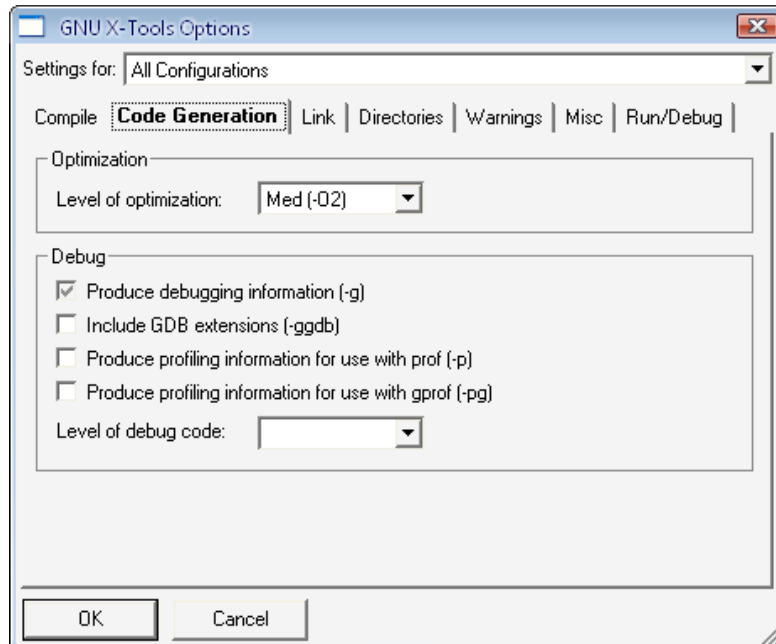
GNU X-Tools Options

Settings for: All Configurations

Compile | Code Generation | Link | Directories | Warnings | Misc | Run/Debug

Optimization

Level of optimization: Med (-O2)

Debug

Produce debugging information (-g)

Include GDB extensions (-ggdb)

Produce profiling information for use with prof (-p)

Produce profiling information for use with gprof (-pg)

Level of debug code:

OK

Cancel